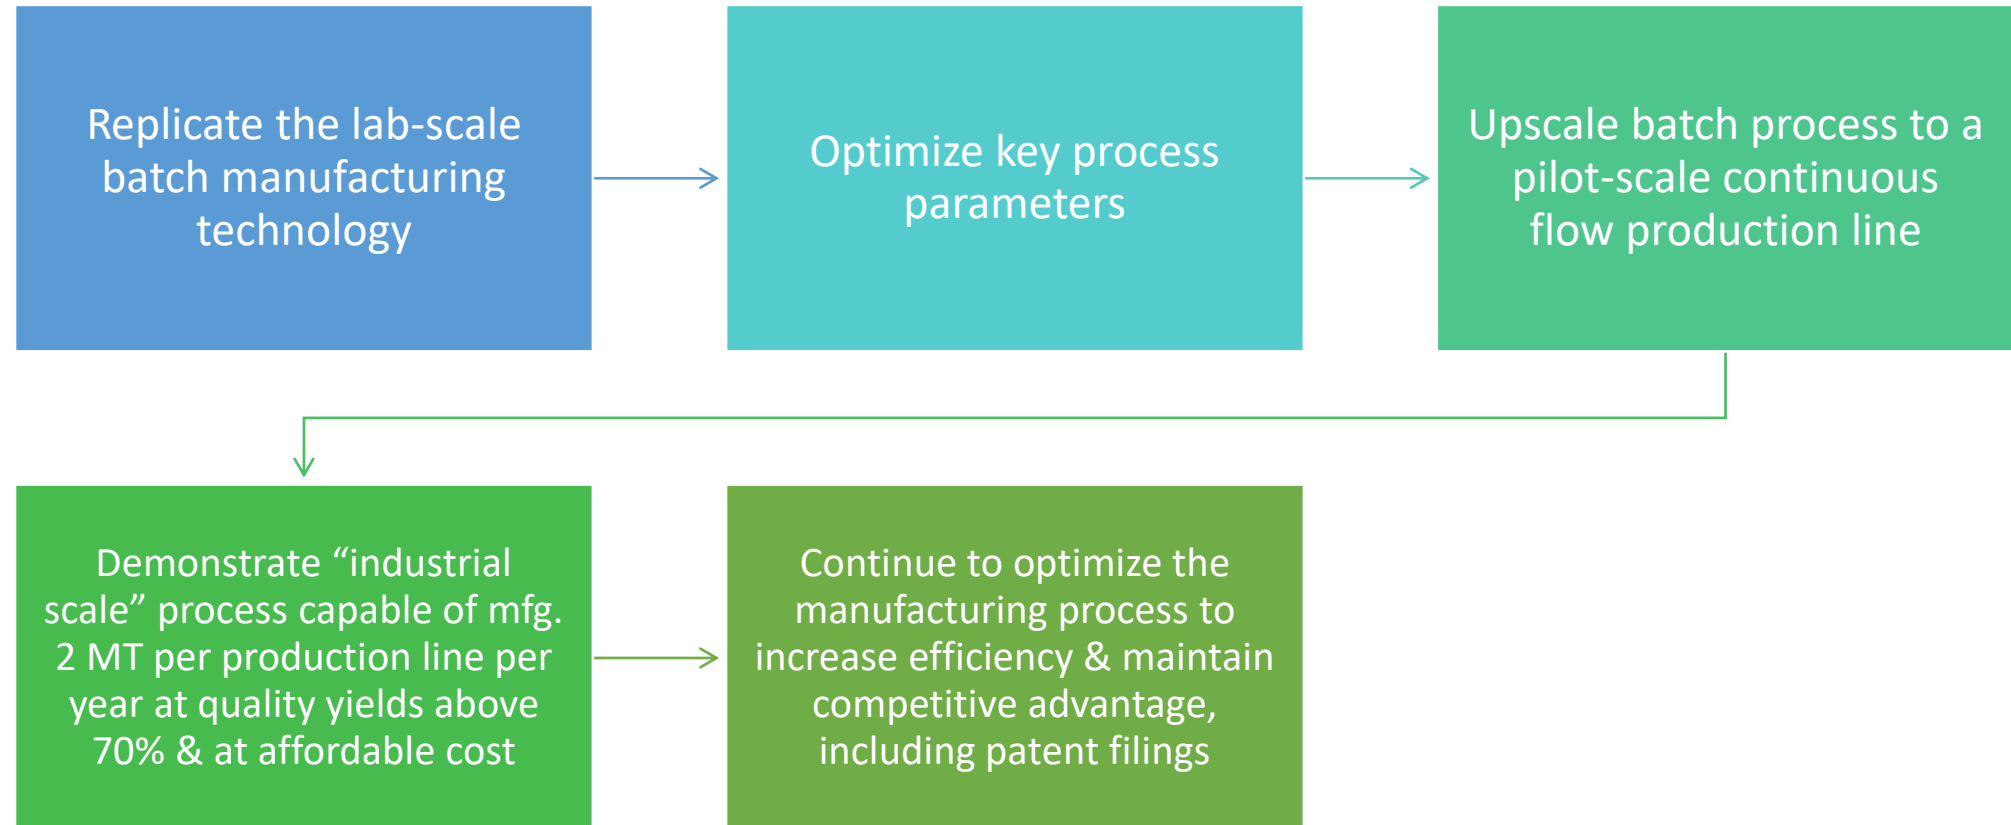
Replicate the lab-scale batch manufacturing technology

Optimize key process parameters

Upscale batch process to a pilot-scale continuous flow production line

Demonstrate “industrial scale” process capable of mfg. 2 MT per production line per year at quality yields above 70% & at affordable cost

Continue to optimize the manufacturing process to increase efficiency & maintain competitive advantage, including patent filings